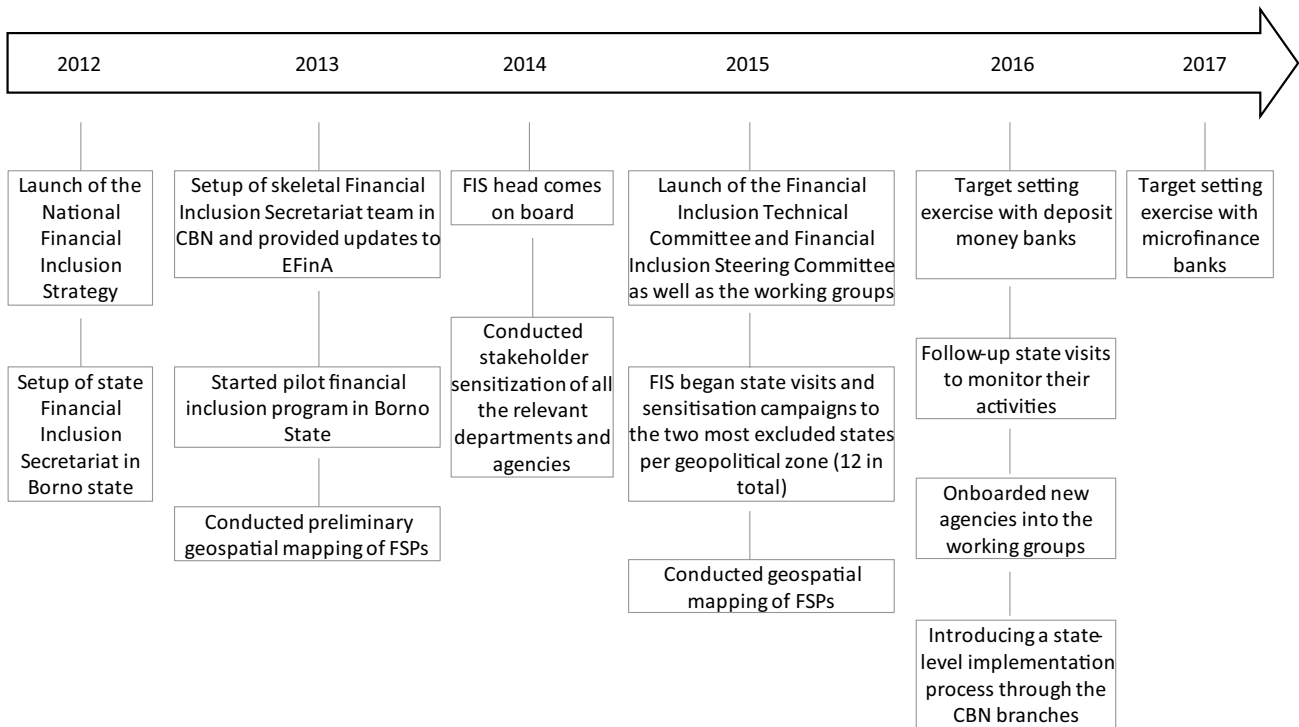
2012

2013

2014

2015

2016

2017

Launch of the National Financial Inclusion Strategy

Setup of state Financial Inclusion Secretariat in Borno state

Setup of skeletal Financial Inclusion Secretariat team in CBN and provided updates to EFinA

Started pilot financial inclusion program in Borno State

Conducted preliminary geospatial mapping of FSPs

FIS head comes on board

Conducted stakeholder sensitization of all the relevant departments and agencies

Launch of the Financial Inclusion Technical Committee and Financial Inclusion Steering Committee as well as the working groups

FIS began state visits and sensitisation campaigns to the two most excluded states per geopolitical zone (12 in total)

Conducted geospatial mapping of FSPs

Target setting exercise with deposit money banks

Follow-up state visits to monitor their activities

Onboarded new agencies into the working groups

Introducing a state-level implementation process through the CBN branches

Target setting exercise with microfinance banks